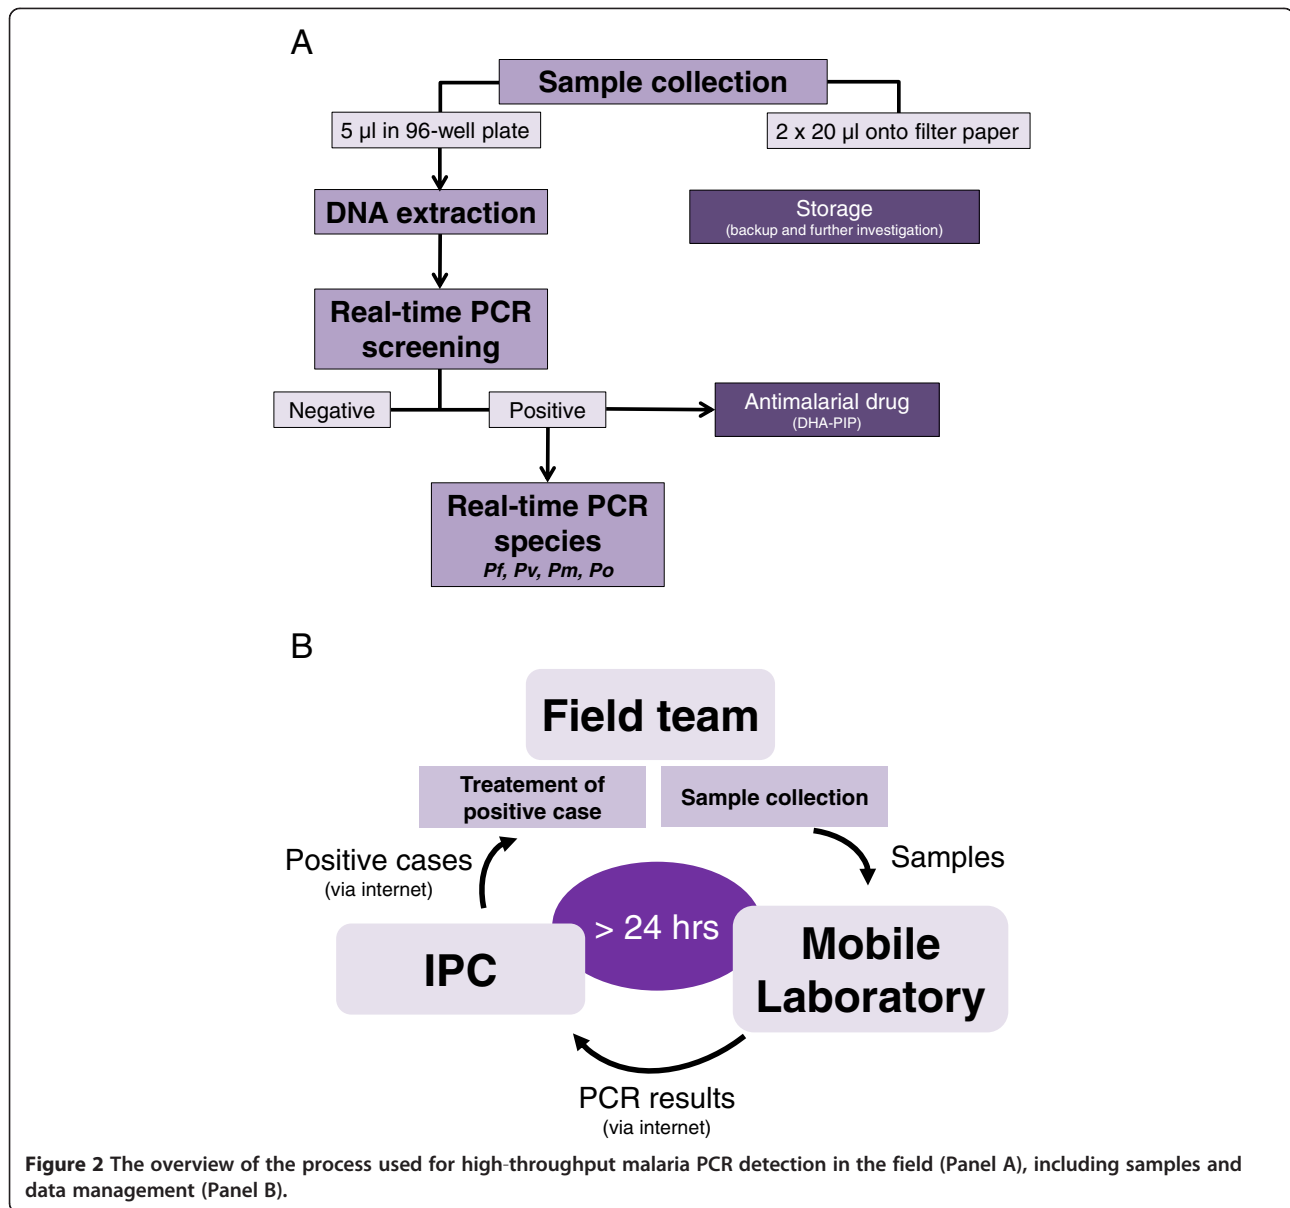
A

Sample collection

5 µl in 96-well plate

2 x 20 µl onto filter paper

DNA extraction

Storage
(backup and further investigation)

Real-time PCR screening

Negative

Positive

Antimalarial drug
(DHA-PIP)

Real-time PCR species
*Pf, Pv, Pm, Po*

B

Field team

Treatement of positive case

Sample collection

Positive cases
(via internet)

Samples

> 24 hrs

IPC

Mobile Laboratory

PCR results
(via internet)

**Figure 2** The overview of the process used for high-throughput malaria PCR detection in the field (Panel A), including samples and data management (Panel B).